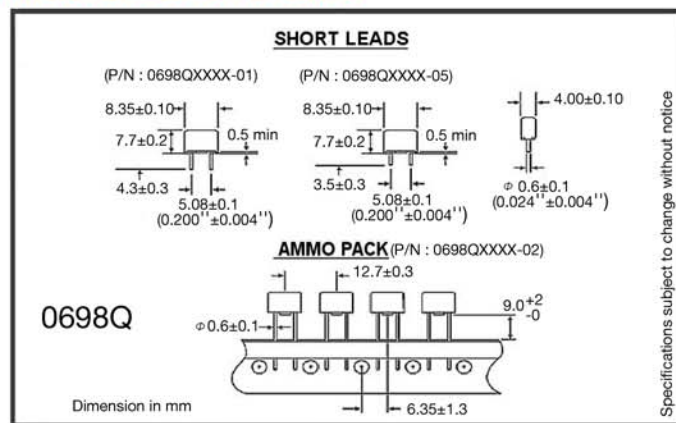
SHORT LEADS

(P/N : 0698QXXXX-01)

8.35±0.10

7.7±0.2

0.5 min

4.3±0.3

5.08±0.1
(0.200''±0.004'')

(P/N : 0698QXXXX-05)

8.35±0.10

7.7±0.2

0.5 min

3.5±0.3

5.08±0.1
(0.200''±0.004'')

4.00±0.10

Φ 0.6±0.1
(0.024''±0.004'')

AMMO PACK (P/N : 0698QXXXX-02)

12.7±0.3

0698Q

Φ0.6±0.1

$9.0^{+2}_{-0}$

Dimension in mm

6.35±1.3

Specifications subject to change without notice